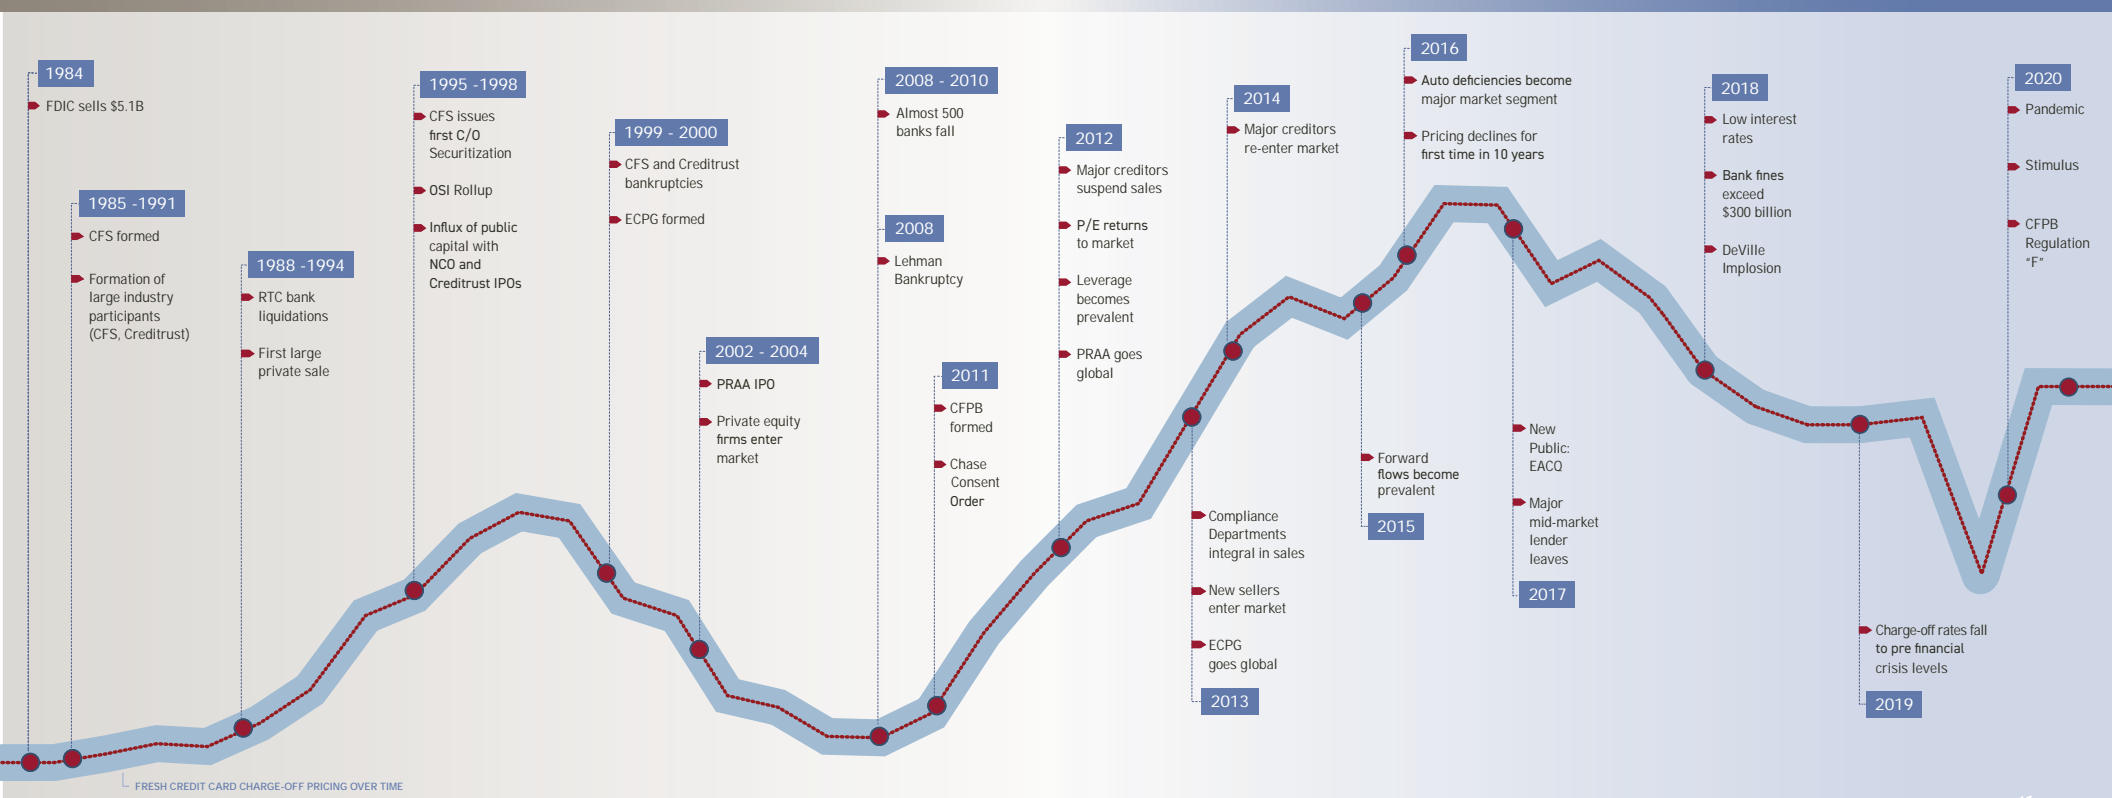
1984

FDIC sells $5.1B

1985 -1991

CFS formed

Formation of large industry participants (CFS, Creditrust)

1988 -1994

RTC bank liquidations

First large private sale

1995 -1998

CFS issues first C/O Securitization

OSI Rollup

Influx of public capital with NCO and Creditrust IPOs

1999 - 2000

CFS and Creditrust bankruptcies

ECPG formed

2002 - 2004

PRAA IPO

Private equity firms enter market

2008 - 2010

Almost 500 banks fall

2008

Lehman Bankruptcy

2011

CFPB formed

Chase Consent Order

2012

Major creditors suspend sales

P/E returns to market

Leverage becomes prevalent

PRAA goes global

2013

Compliance Departments integral in sales

New sellers enter market

ECPG goes global

2014

Major creditors re-enter market

2015

Forward flows become prevalent

2016

Auto deficiencies become major market segment

Pricing declines for first time in 10 years

2017

New Public: EACQ

Major mid-market lender leaves

2018

Low interest rates

Bank fines exceed $300 billion

DeVille Implosion

2019

Charge-off rates fall to pre financial crisis levels

2020

Pandemic

Stimulus

CFPB Regulation "F"

FRESH CREDIT CARD CHARGE-OFF PRICING OVER TIME